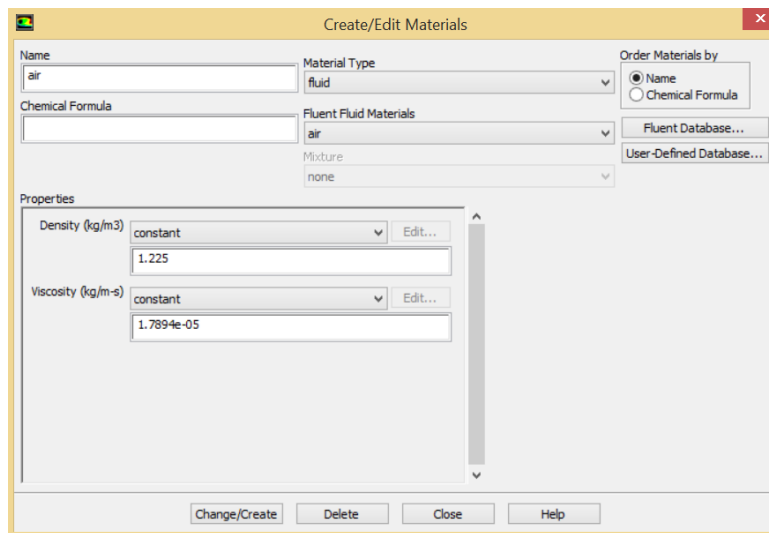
Create/Edit Materials

Name
air

Chemical Formula

Material Type
fluid

Fluent Fluid Materials
air

Mixture
none

Order Materials by
Name
Chemical Formula

Fluent Database...

User-Defined Database...

Properties

Density (kg/m3) constant Edit...
1.225

Viscosity (kg/m-s) constant Edit...
1.7894e-05

Change/Create Delete Close Help